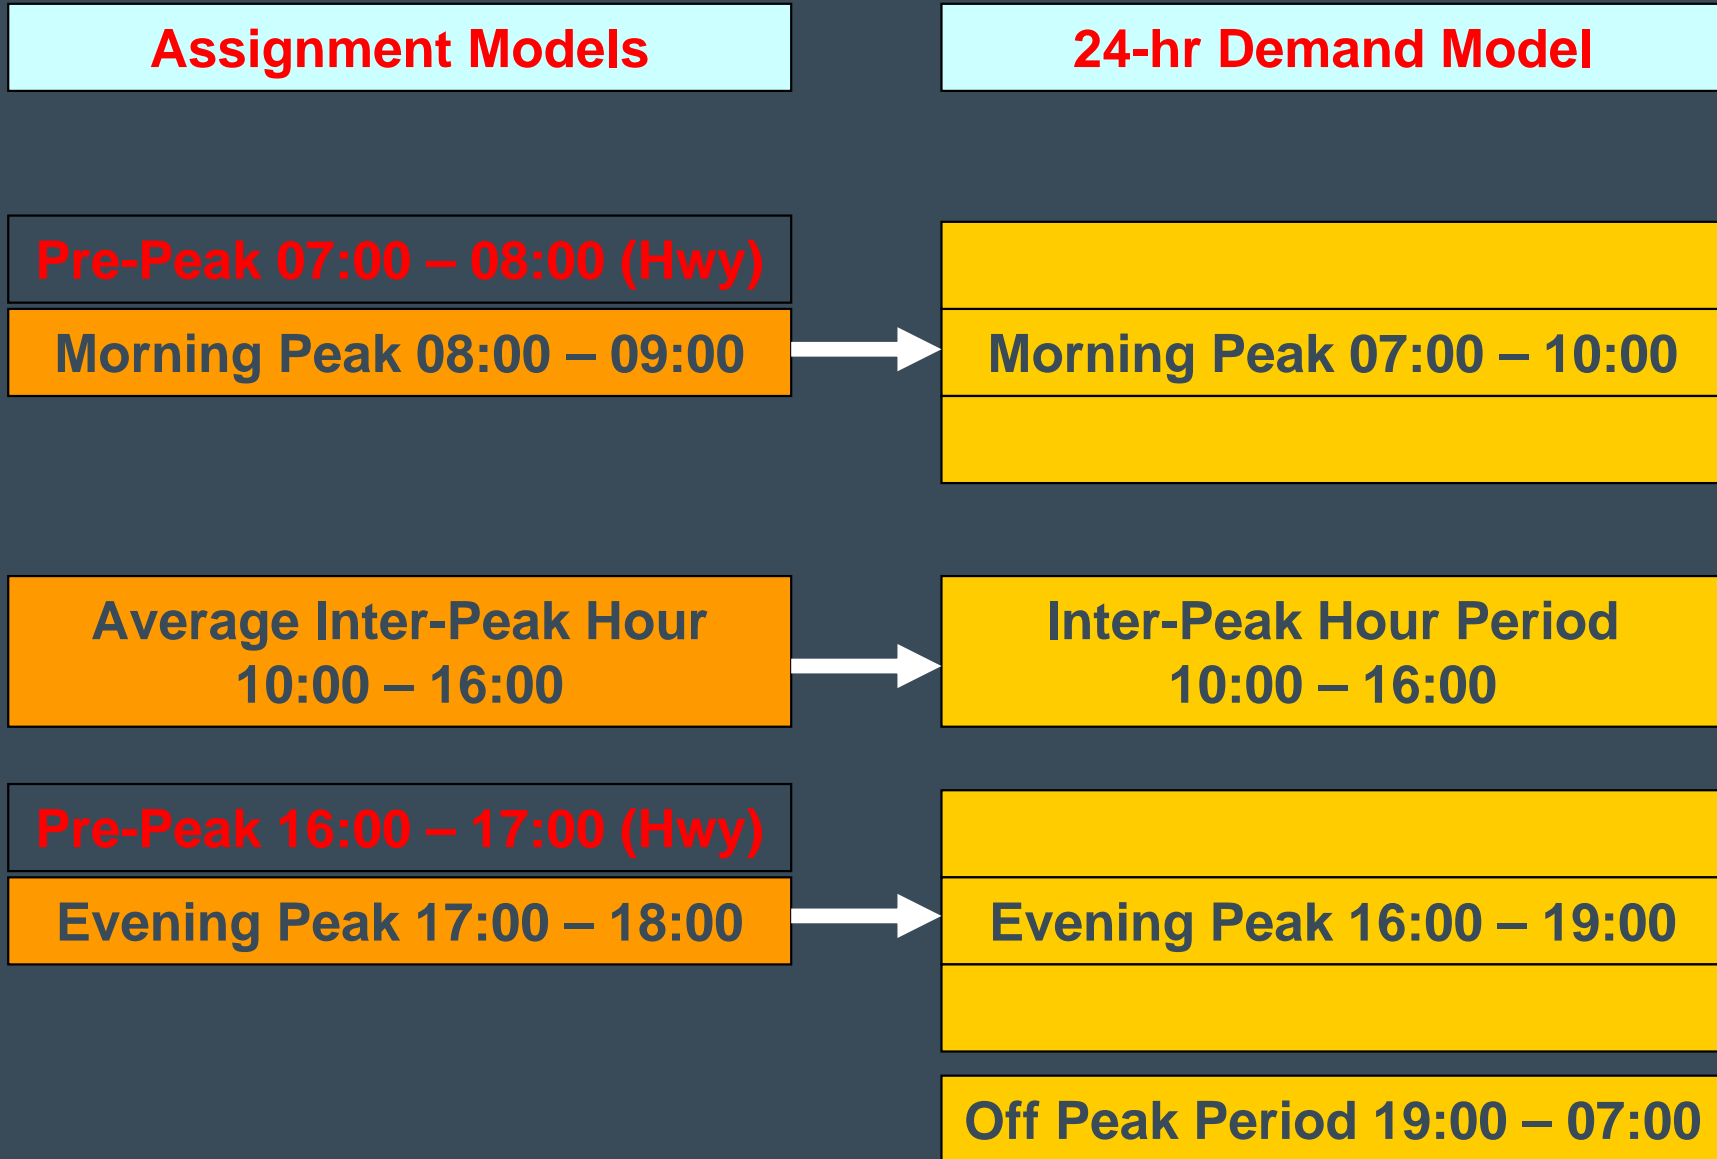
Assignment Models

24-hr Demand Model

Pre-Peak 07:00 – 08:00 (Hwy)

Morning Peak 08:00 – 09:00

Morning Peak 07:00 – 10:00

Average Inter-Peak Hour 10:00 – 16:00

Inter-Peak Hour Period 10:00 – 16:00

Pre-Peak 16:00 – 17:00 (Hwy)

Evening Peak 17:00 – 18:00

Evening Peak 16:00 – 19:00

Off Peak Period 19:00 – 07:00